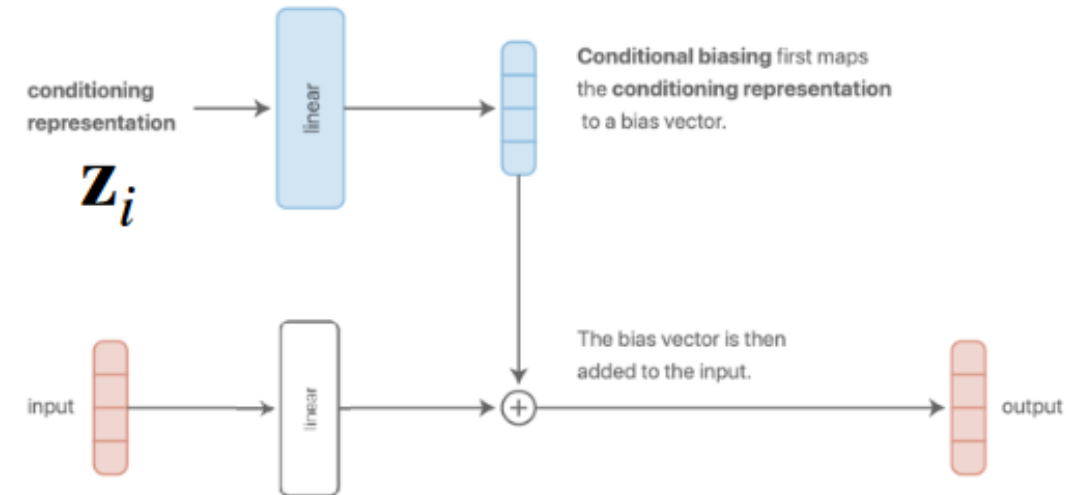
conditioning representation

$\mathbf{z}_i$

linear

Conditional biasing first maps the conditioning representation to a bias vector.

input

linear

The bias vector is then added to the input.

output